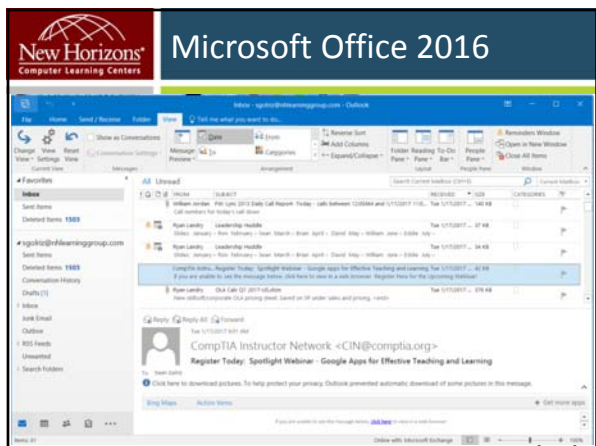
New Horizons®
Computer Learning Centers

Microsoft Office 2016

Inbox - sgolitz@nhlearninggroup.com - Outlook

File Home Send / Receive Folder View Tell me what you want to do...

Change View Reset View Settings View
Current View

Show as Conversations
Conversation Settings
Messages

Message Preview
Date
To
From
Categories
Reverse Sort
Add Columns
Expand/Collapse
Arrangement

Folder Pane
Reading Pane
To-Do Bar
Layout

People Pane
People Pane

Reminders Window
Open in New Window
Close All Items
Window

Favorites
Inbox
Sent Items
Deleted Items 1503

sgolitz@nhlearninggroup.com
Sent Items
Deleted Items 1503
Conversation History
Drafts [1]
Inbox
Junk Email
Outbox
RSS Feeds
Unwanted
Search Folders

All Unread
Search Current Mailbox (Ctrl+E)
Current Mailbox

FROM SUBJECT RECEIVED SIZE CATEGORIES

William Jordan FW: June 2013 Daily Call Report Today - calls between 12:00AM and 1/17/2017 11:59... Tue 1/17/2017 ... 140 KB
Call numbers for today's call down

Ryan Landry Leadership Huddle Tue 1/17/2017 ... 37 KB

Ryan Landry Leadership Huddle Tue 1/17/2017 ... 34 KB

CompTIA Instru... Register Today: Spotlight Webinar - Google Apps for Effective Teaching and Learning Tue 1/17/2017 ... 42 KB
If you are unable to see the message below, click here to view in a web browser. Register Now for the Upcoming Webinar!

Ryan Landry OLA Cals Q1 2017 rollout Tue 1/17/2017 ... 379 KB
New skillsoft/corporate OLA pricing sheet based on SP order sales and pricing. <end>

Reply Reply All Forward
Tue 1/17/2017 9:01 AM

CompTIA Instructor Network <CIN@comptia.org>
Register Today: Spotlight Webinar - Google Apps for Effective Teaching and Learning
To Sean Golitz

Click here to download pictures. To help protect your privacy, Outlook prevented automatic download of some pictures in this message.

Bing Maps Action Items
Get more apps

If you are unable to see the message below, click here to view in a web browser.

Items: 61
Online with Microsoft Exchange
100%